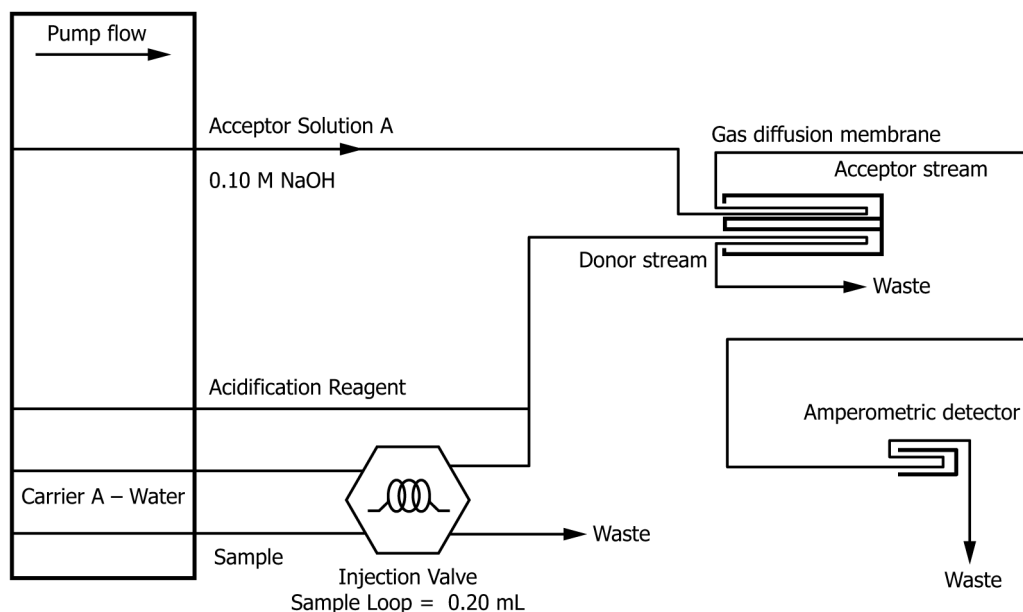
Pump flow

Acceptor Solution A

0.10 M NaOH

Gas diffusion membrane

Acceptor stream

Donor stream

Waste

Acidification Reagent

Amperometric detector

Carrier A – Water

Waste

Sample

Injection Valve

Sample Loop = 0.20 mL

Waste